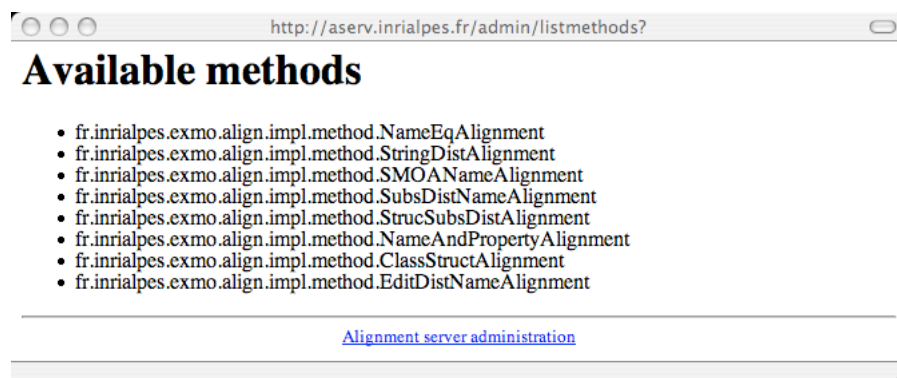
http://aserv.inrialpes.fr/admin/listmethods?

Available methods

- fr.inrialpes.exmo.align.impl.method.NameEqAlignment
- fr.inrialpes.exmo.align.impl.method.StringDistAlignment
- fr.inrialpes.exmo.align.impl.method.SMOANameAlignment
- fr.inrialpes.exmo.align.impl.method.SubsDistNameAlignment
- fr.inrialpes.exmo.align.impl.method.StrucSubsDistAlignment
- fr.inrialpes.exmo.align.impl.method.NameAndPropertyAlignment
- fr.inrialpes.exmo.align.impl.method.ClassStructAlignment
- fr.inrialpes.exmo.align.impl.method.EditDistNameAlignment

Alignment server administration